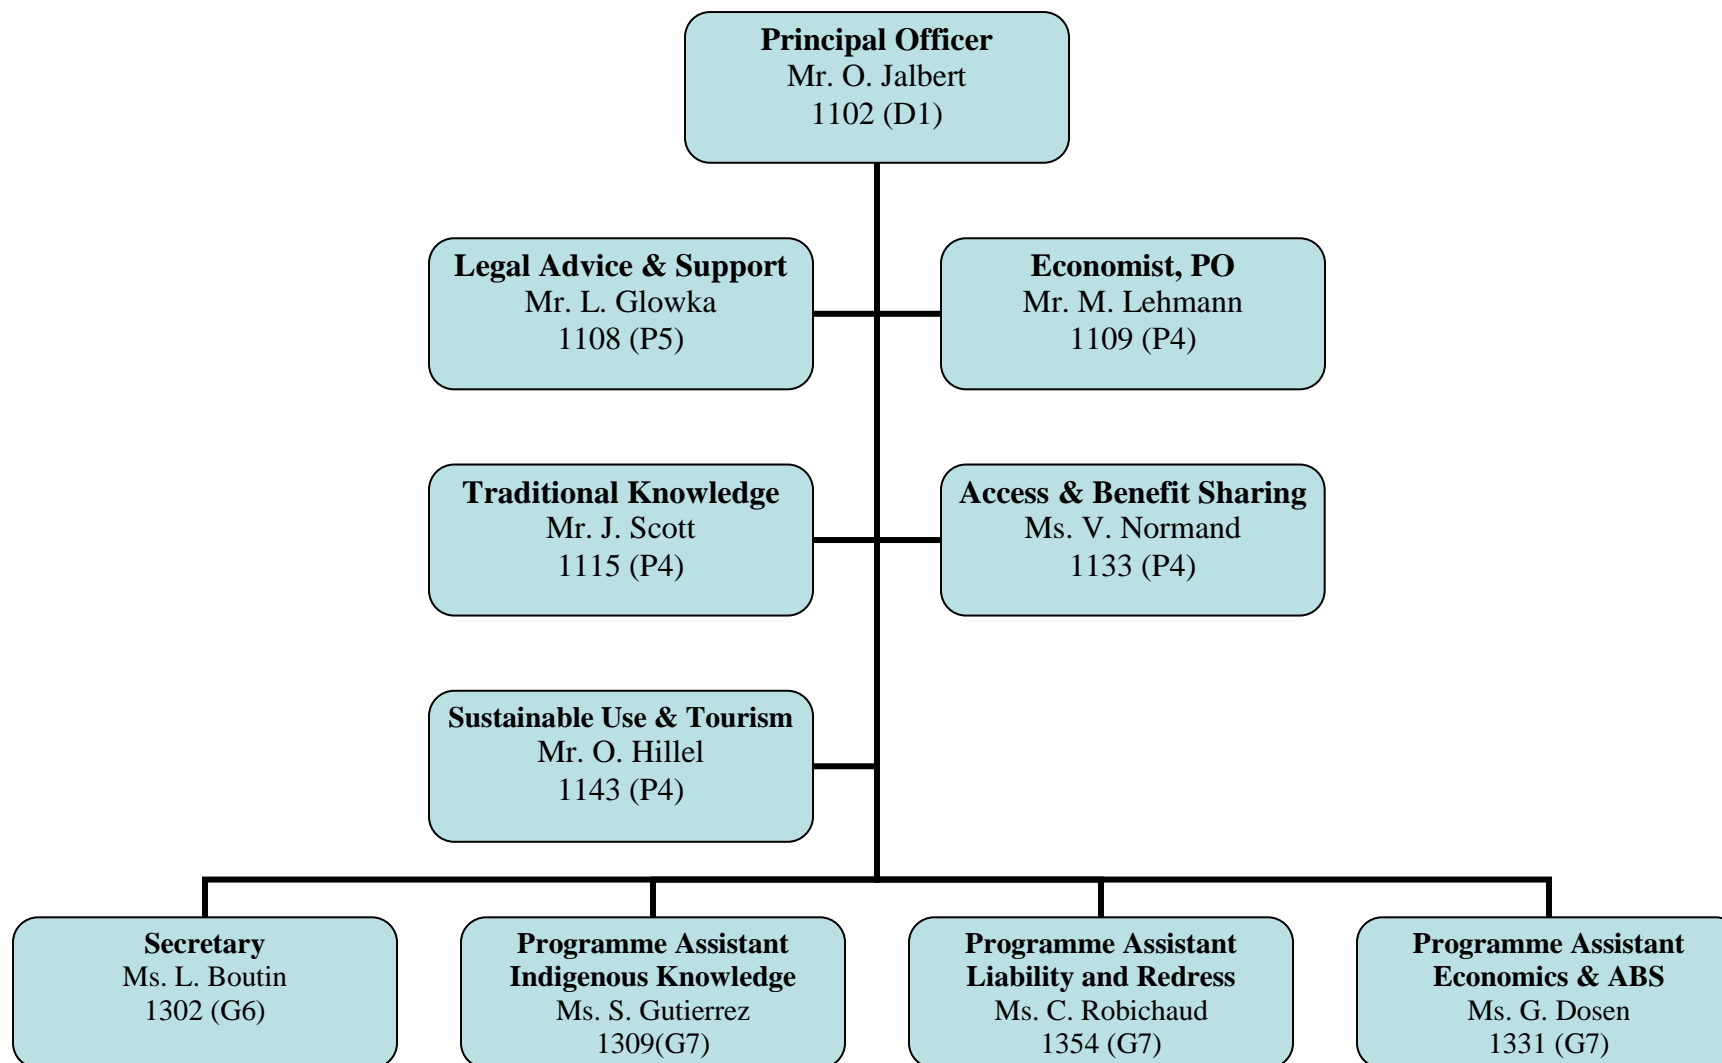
**Principal Officer**
Mr. O. Jalbert
1102 (D1)

**Legal Advice & Support**
Mr. L. Glowka
1108 (P5)

**Economist, PO**
Mr. M. Lehmann
1109 (P4)

**Traditional Knowledge**
Mr. J. Scott
1115 (P4)

**Access & Benefit Sharing**
Ms. V. Normand
1133 (P4)

**Sustainable Use & Tourism**
Mr. O. Hillel
1143 (P4)

**Secretary**
Ms. L. Boutin
1302 (G6)

**Programme Assistant**
**Indigenous Knowledge**
Ms. S. Gutierrez
1309(G7)

**Programme Assistant**
**Liability and Redress**
Ms. C. Robichaud
1354 (G7)

**Programme Assistant**
**Economics & ABS**
Ms. G. Dosen
1331 (G7)